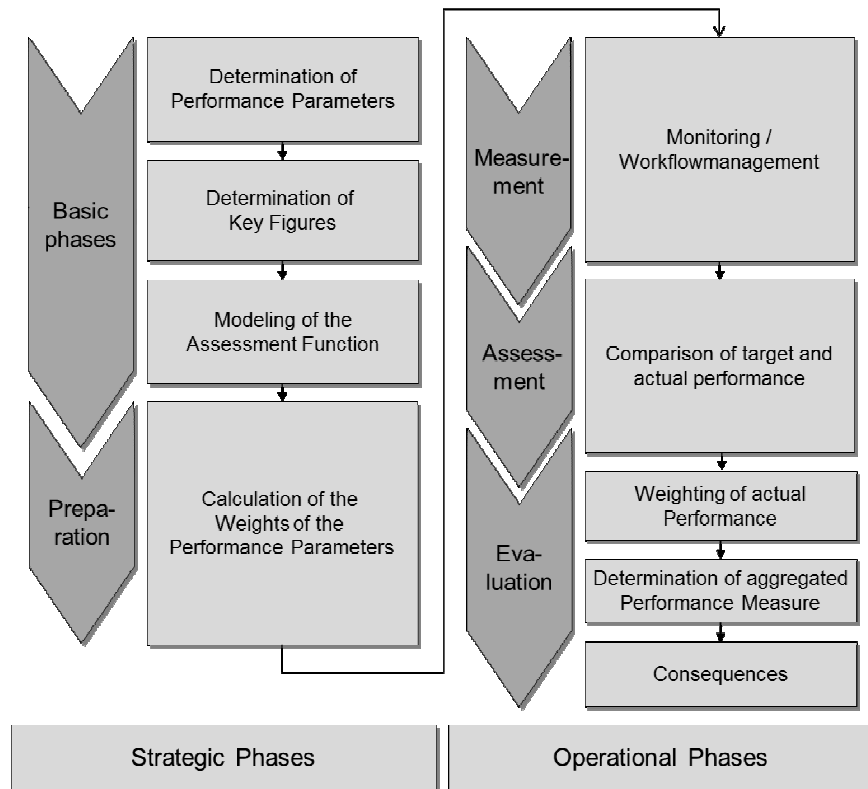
Basic phases

Determination of Performance Parameters

Determination of Key Figures

Modeling of the Assessment Function

Preparation

Calculation of the Weights of the Performance Parameters

Measurement

Monitoring / Workflowmanagement

Assessment

Comparison of target and actual performance

Evaluation

Weighting of actual Performance

Determination of aggregated Performance Measure

Consequences

Strategic Phases

Operational Phases